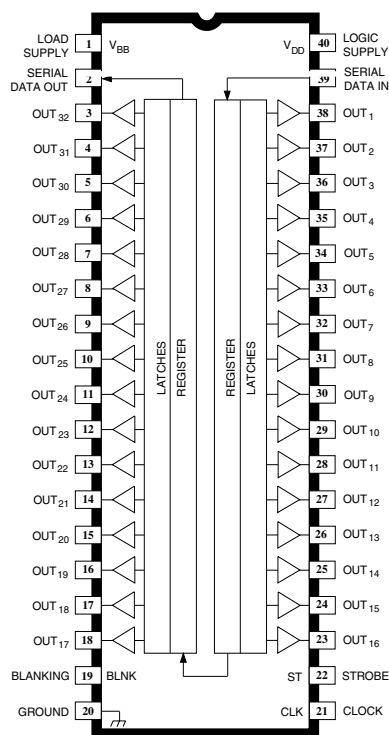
LOAD SUPPLY 1 $V_{BB}$

$V_{DD}$ 40 LOGIC SUPPLY

SERIAL DATA OUT 2

39 SERIAL DATA IN

$OUT_{32}$ 3
$OUT_{31}$ 4
$OUT_{30}$ 5
$OUT_{29}$ 6
$OUT_{28}$ 7
$OUT_{27}$ 8
$OUT_{26}$ 9
$OUT_{25}$ 10
$OUT_{24}$ 11
$OUT_{23}$ 12
$OUT_{22}$ 13
$OUT_{21}$ 14
$OUT_{20}$ 15
$OUT_{19}$ 16
$OUT_{18}$ 17
$OUT_{17}$ 18

LATCHES REGISTER

REGISTER LATCHES

38 $OUT_1$
37 $OUT_2$
36 $OUT_3$
35 $OUT_4$
34 $OUT_5$
33 $OUT_6$
32 $OUT_7$
31 $OUT_8$
30 $OUT_9$
29 $OUT_{10}$
28 $OUT_{11}$
27 $OUT_{12}$
26 $OUT_{13}$
25 $OUT_{14}$
24 $OUT_{15}$
23 $OUT_{16}$

BLANKING 19 BLNK

ST 22 STROBE

GROUND 20

CLK 21 CLOCK